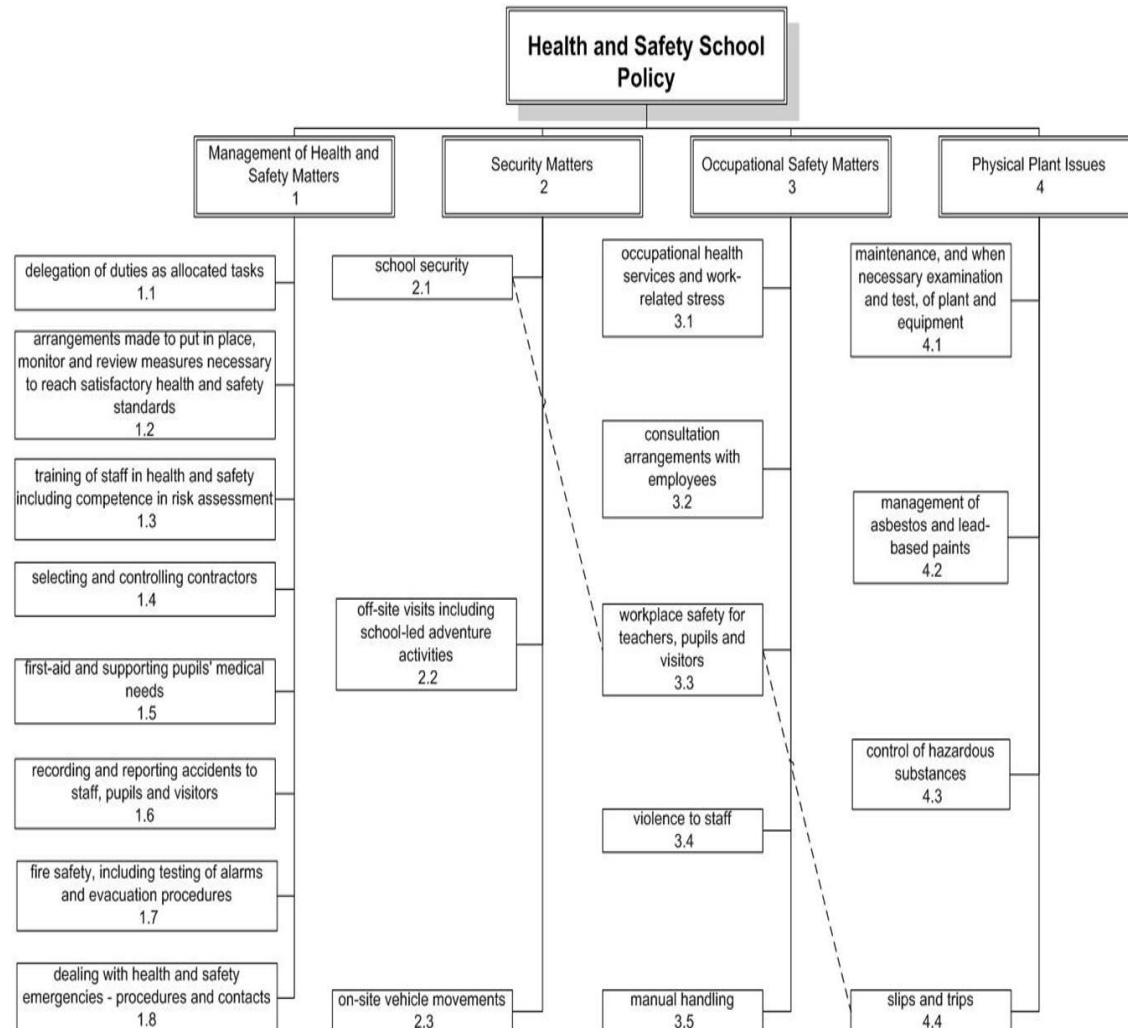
Health and Safety School Policy

Management of Health and Safety Matters
1

delegation of duties as allocated tasks
1.1

arrangements made to put in place, monitor and review measures necessary to reach satisfactory health and safety standards
1.2

training of staff in health and safety including competence in risk assessment
1.3

selecting and controlling contractors
1.4

first-aid and supporting pupils' medical needs
1.5

recording and reporting accidents to staff, pupils and visitors
1.6

fire safety, including testing of alarms and evacuation procedures
1.7

dealing with health and safety emergencies - procedures and contacts
1.8

Security Matters
2

school security
2.1

off-site visits including school-led adventure activities
2.2

on-site vehicle movements
2.3

Occupational Safety Matters
3

occupational health services and work-related stress
3.1

consultation arrangements with employees
3.2

workplace safety for teachers, pupils and visitors
3.3

violence to staff
3.4

manual handling
3.5

Physical Plant Issues
4

maintenance, and when necessary examination and test, of plant and equipment
4.1

management of asbestos and lead-based paints
4.2

control of hazardous substances
4.3

slips and trips
4.4